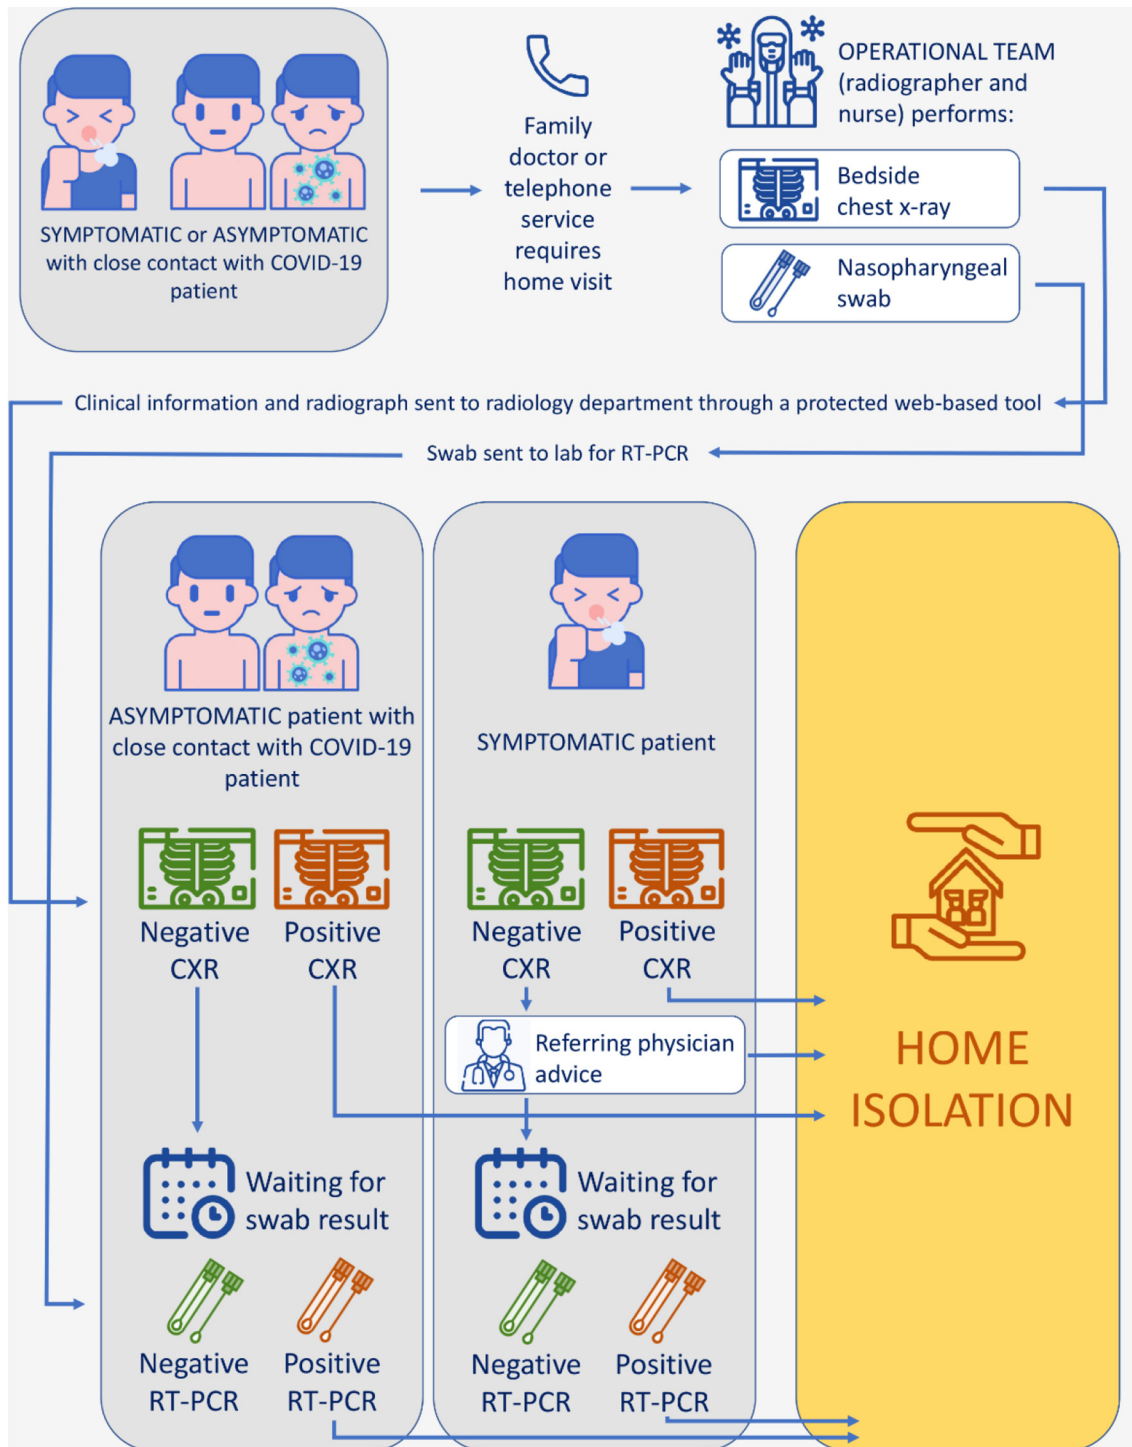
SYMPTOMATIC or ASYMPTOMATIC with close contact with COVID-19 patient

Family doctor or telephone service requires home visit

OPERATIONAL TEAM (radiographer and nurse) performs:

Bedside chest x-ray

Nasopharyngeal swab

Clinical information and radiograph sent to radiology department through a protected web-based tool

Swab sent to lab for RT-PCR

ASYMPTOMATIC patient with close contact with COVID-19 patient

Negative CXR

Positive CXR

Waiting for swab result

Negative RT-PCR

Positive RT-PCR

SYMPTOMATIC patient

Negative CXR

Positive CXR

Referring physician advice

Waiting for swab result

Negative RT-PCR

Positive RT-PCR

HOME ISOLATION